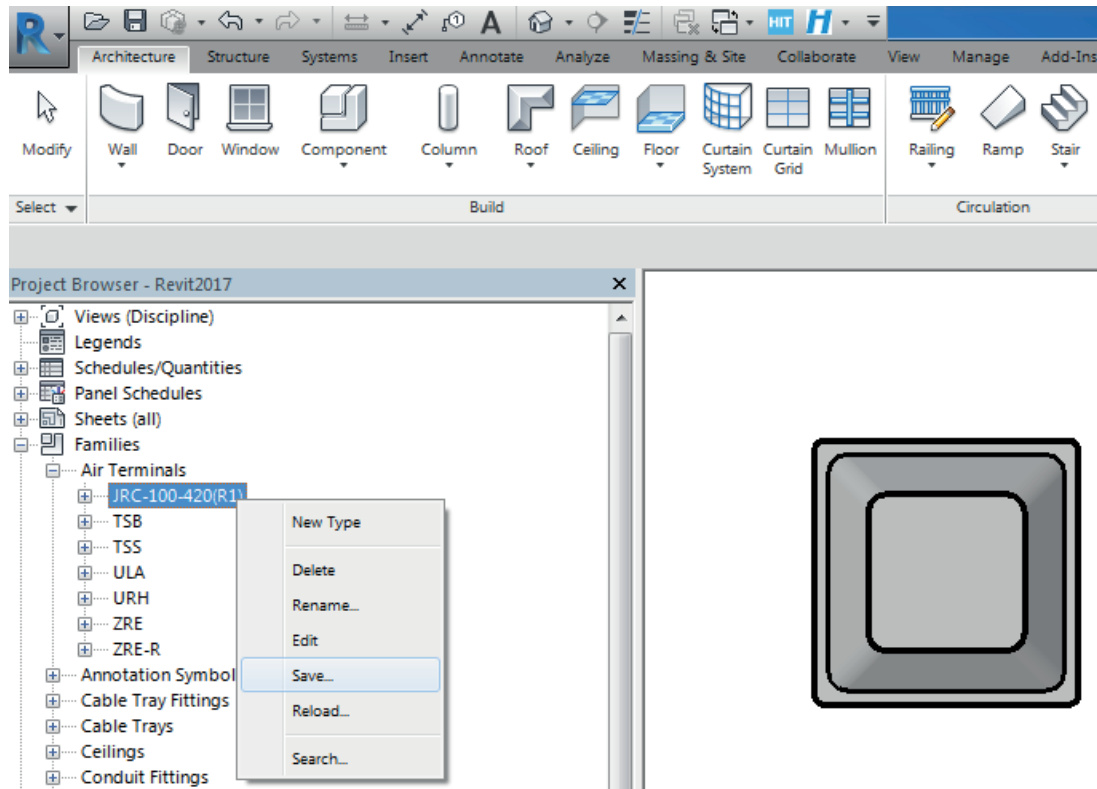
R

HIT H

Architecture Structure Systems Insert Annotate Analyze Massing & Site Collaborate View Manage Add-Ins

Modify Wall Door Window Component Column Roof Ceiling Floor Curtain System Curtain Grid Mullion Railing Ramp Stair

Select Build Circulation

Project Browser - Revit2017 ×

Views (Discipline)
Legends
Schedules/Quantities
Panel Schedules
Sheets (all)
Families
Air Terminals
JRC-100-420(R1)
TSB
TSS
ULA
URH
ZRE
ZRE-R
Annotation Symbol
Cable Tray Fittings
Cable Trays
Ceilings
Conduit Fittings

New Type
Delete
Rename...
Edit
Save...
Reload...
Search...